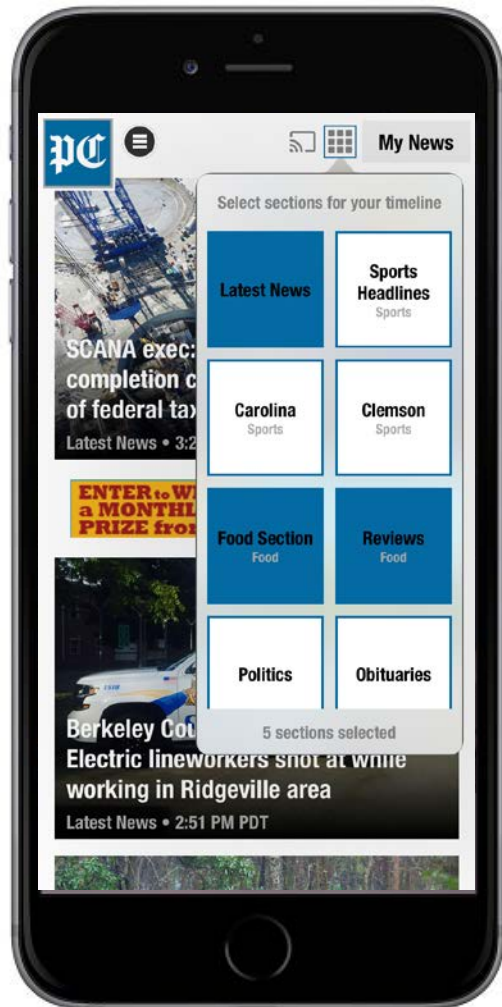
PC

My News

Select sections for your timeline

Latest News

Sports Headlines
Sports

Carolina
Sports

Clemson
Sports

Food Section
Food

Reviews
Food

Politics

Obituaries

5 sections selected

SCANA exec: completion c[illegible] of federal tax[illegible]
Latest News • 3:2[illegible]

ENTER to W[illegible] a MONTHL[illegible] PRIZE fro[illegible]

Berkeley Cou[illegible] Electric lineworkers shot at while working in Ridgeville area
Latest News • 2:51 PM PDT